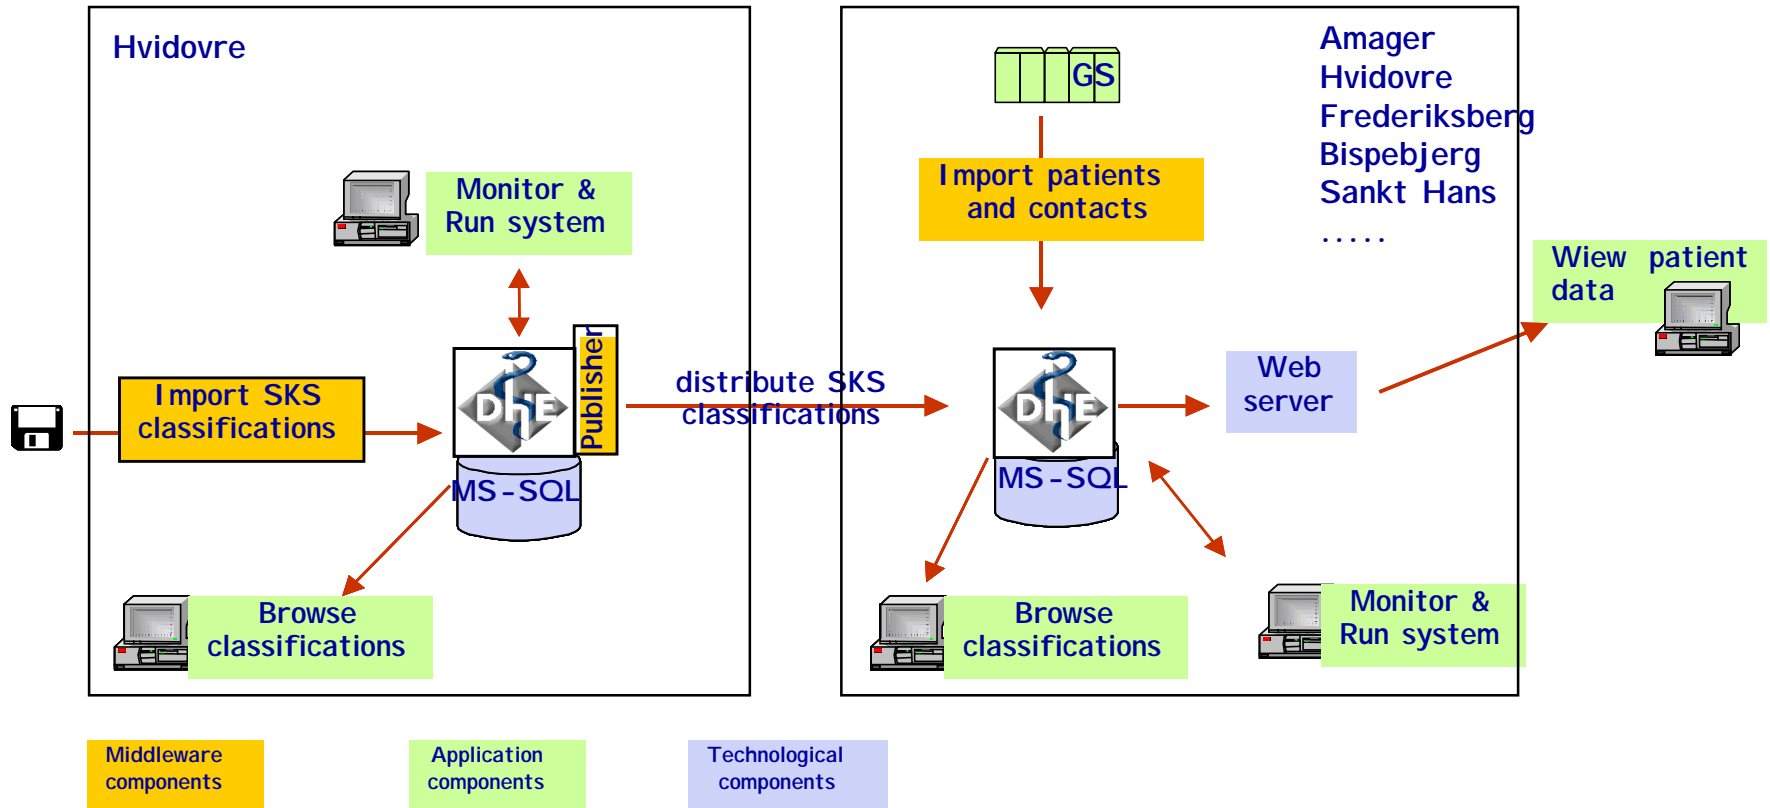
Hvidovre

Monitor & Run system

Import SKS classifications

DHE

Publisher

MS-SQL

Browse classifications

distribute SKS classifications

GS

Import patients and contacts

Amager
Hvidovre
Frederiksberg
Bispebjerg
Sankt Hans
.....

DHE

MS-SQL

Web server

Wiew patient data

Browse classifications

Monitor & Run system

Middleware components

Application components

Technological components